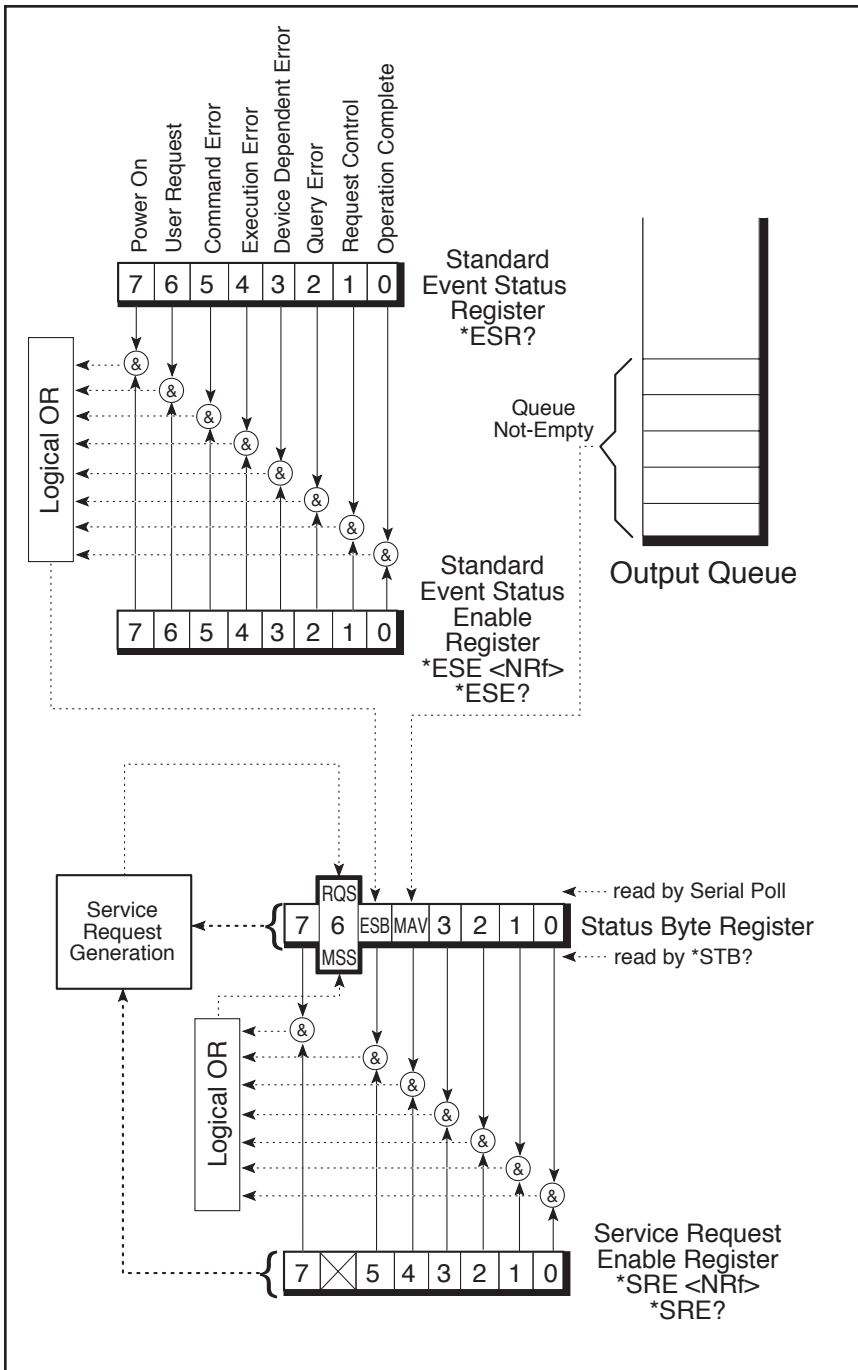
Power On
User Request
Command Error
Execution Error
Device Dependent Error
Query Error
Request Control
Operation Complete

| 7 | 6 | 5 | 4 | 3 | 2 | 1 | 0 |
|---|---|---|---|---|---|---|---|

Standard Event Status Register *ESR?

Logical OR

& & & & & & & &

Queue Not-Empty

| 7 | 6 | 5 | 4 | 3 | 2 | 1 | 0 |
|---|---|---|---|---|---|---|---|

Standard Event Status Enable Register *ESE <NRf> *ESE?

Output Queue

Service Request Generation

RQS

| 7 | 6 | ESB | MAV | 3 | 2 | 1 | 0 |
|---|---|---|---|---|---|---|---|

MSS

read by Serial Poll

Status Byte Register

read by *STB?

Logical OR

& & & & & & &

| 7 |  | 5 | 4 | 3 | 2 | 1 | 0 |
|---|---|---|---|---|---|---|---|

Service Request Enable Register *SRE <NRf> *SRE?